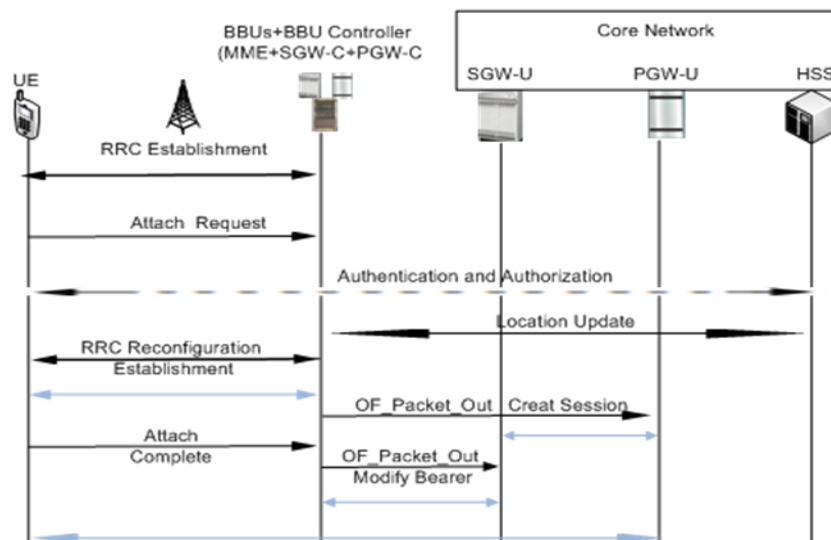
BBUs+BBU Controller (MME+SGW-C+PGW-C

Core Network

UE

SGW-U

PGW-U

HSS

RRC Establishment

Attach Request

Authentication and Authorization

Location Update

RRC Reconfiguration Establishment

OF_Packet_Out Creat Session

Attach Complete

OF_Packet_Out Modify Bearer